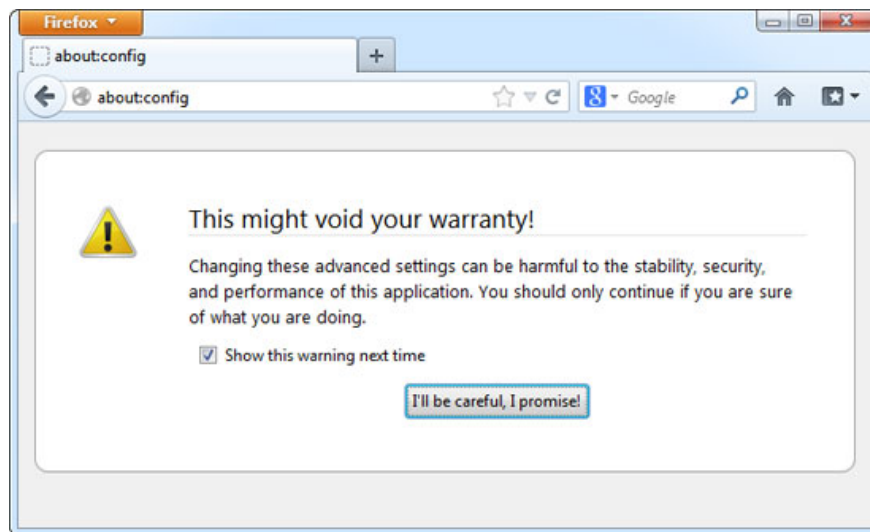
Firefox

about:config

+

about:config

Google

This might void your warranty!

Changing these advanced settings can be harmful to the stability, security, and performance of this application. You should only continue if you are sure of what you are doing.

Show this warning next time

I'll be careful, I promise!